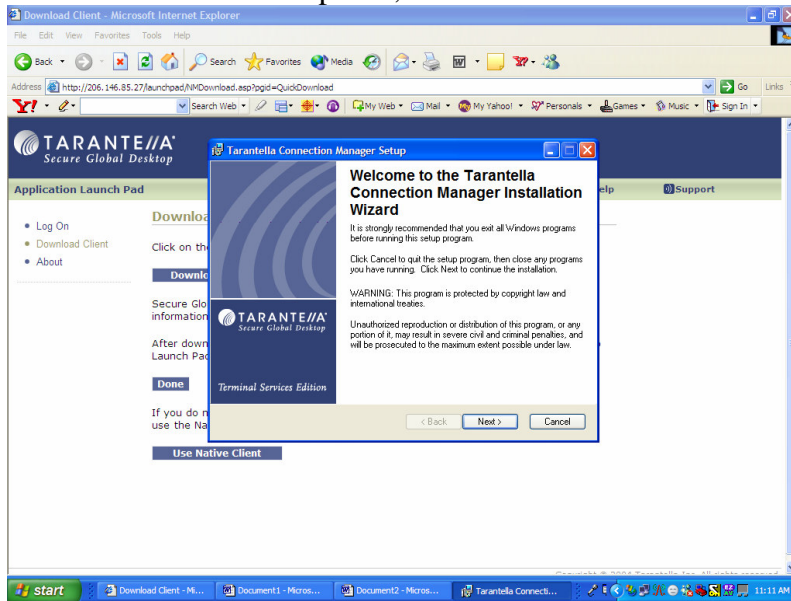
Download Client - Microsoft Internet Explorer

File Edit View Favorites Tools Help

Back Search Favorites Media

Address http://206.146.85.27/launchpad/NMDownload.asp?pgid=QuickDownload Go Links

Search Web My Web Mail My Yahoo! Personals Games Music Sign In

TARANTE//A Secure Global Desktop

Application Launch Pad elp Support

• Log On
• Download Client
• About

Downloa

Click on th

Downlo

Secure Glo information

After down Launch Pad

Done

If you do n use the Na

Use Native Client

Tarantella Connection Manager Setup

TARANTE//A Secure Global Desktop

Terminal Services Edition

Welcome to the Tarantella Connection Manager Installation Wizard

It is strongly recommended that you exit all Windows programs before running this setup program.

Click Cancel to quit the setup program, then close any programs you have running. Click Next to continue the installation.

WARNING: This program is protected by copyright law and international treaties.

Unauthorized reproduction or distribution of this program, or any portion of it, may result in severe civil and criminal penalties, and will be prosecuted to the maximum extent possible under law.

< Back Next > Cancel

Copyright © 2004 Tarantella Inc. All rights reserved

start Download Client - Mi... Document1 - Micros... Document2 - Micros... Tarantella Connecti... 11:11 AM